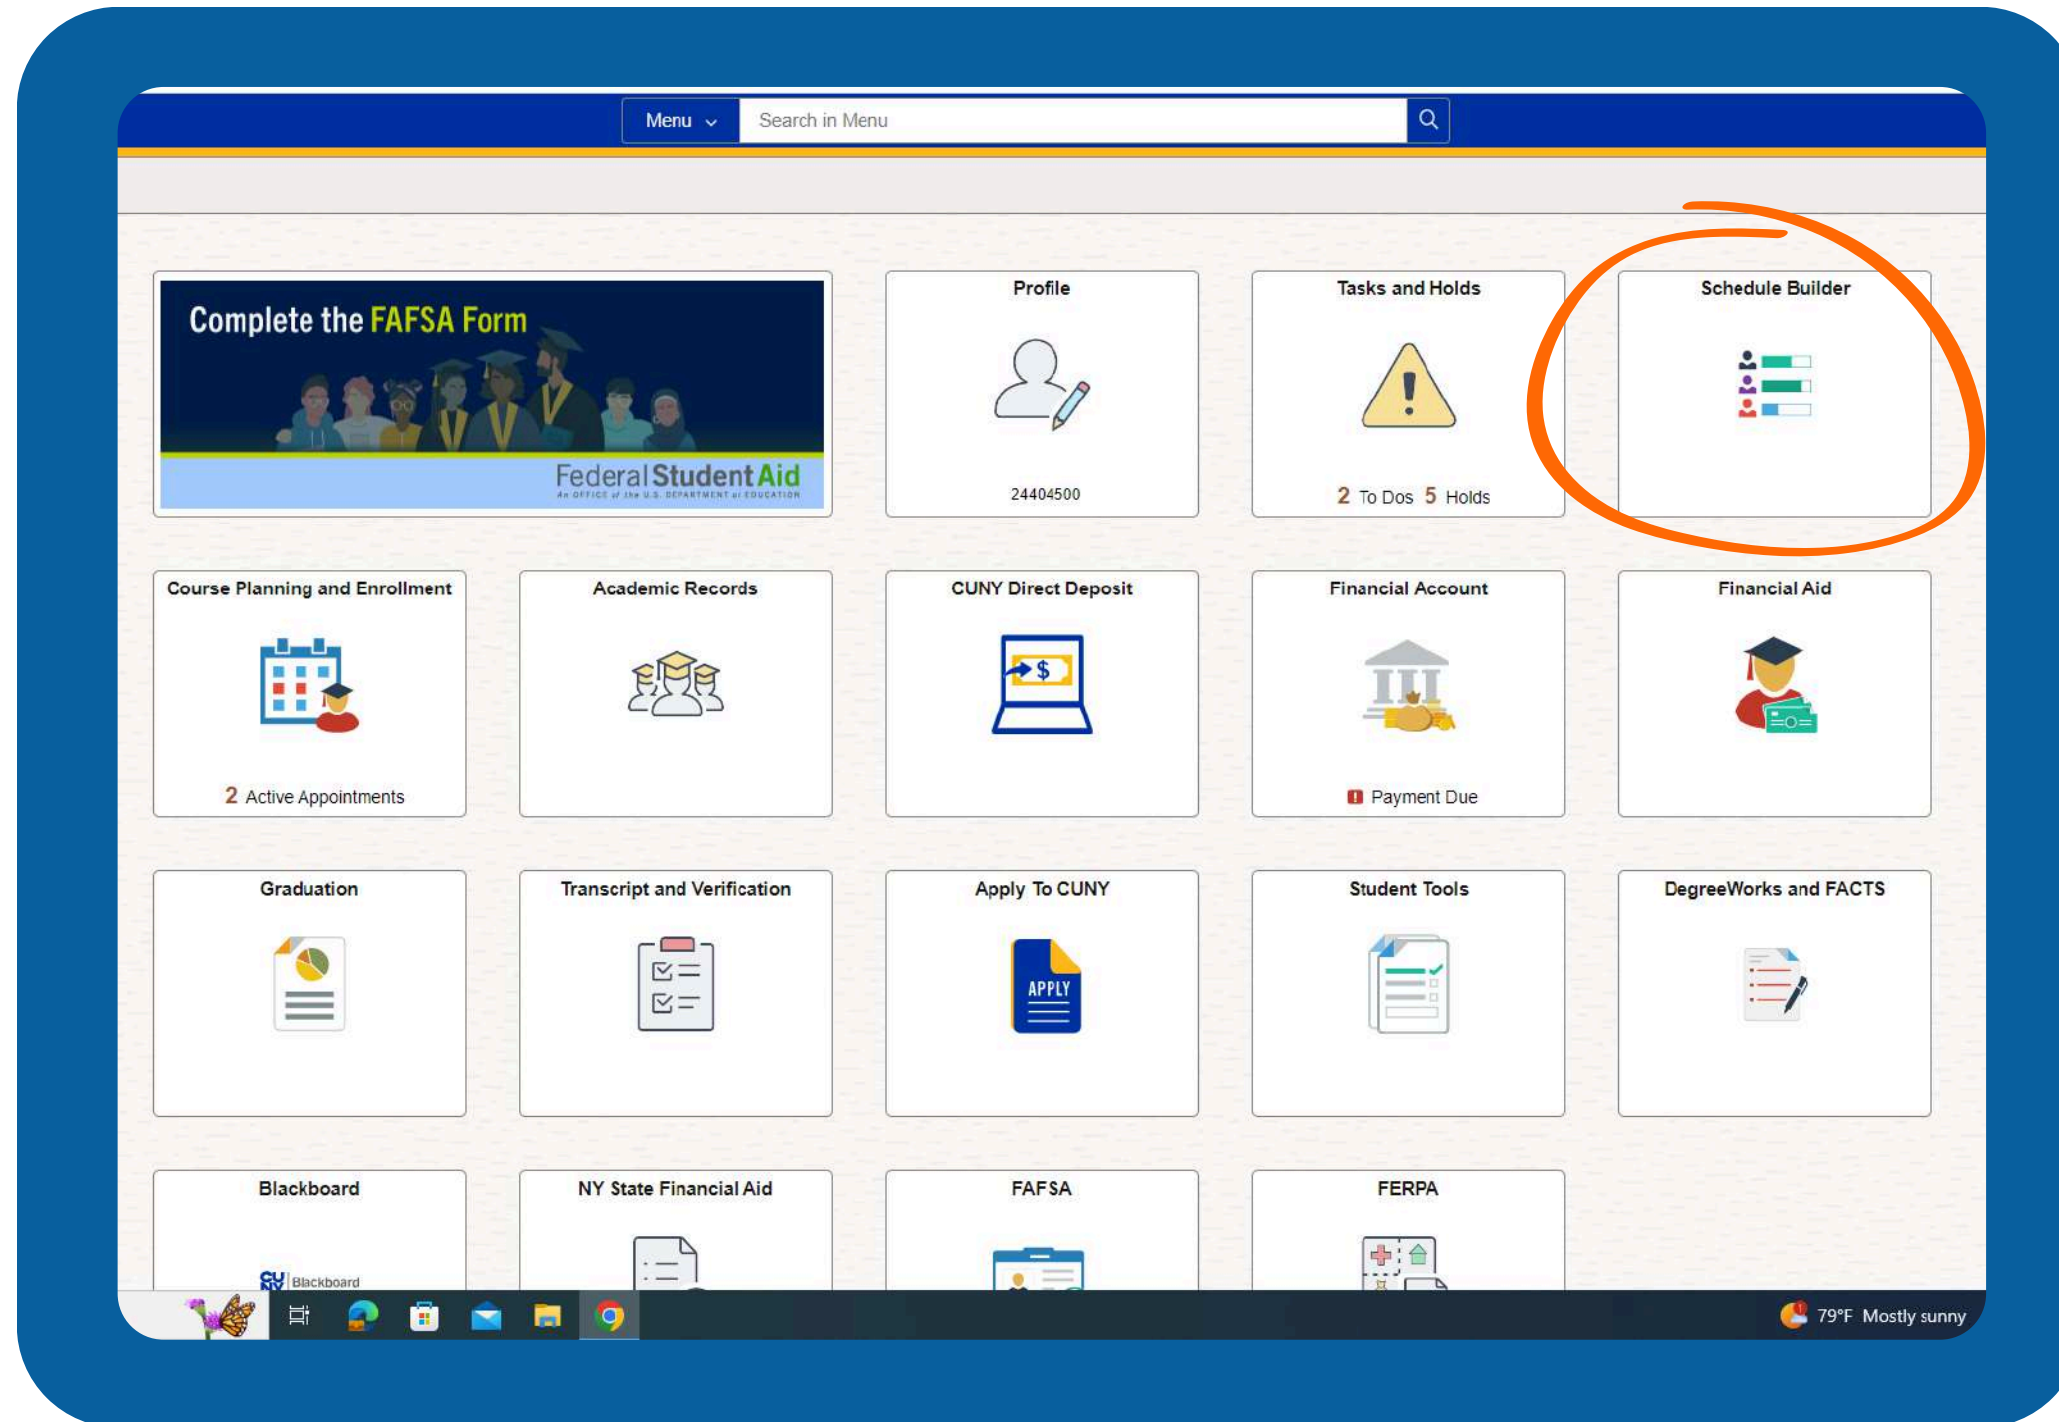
Menu

Search in Menu

Complete the FAFSA Form

Federal Student Aid
An OFFICE of the U.S. DEPARTMENT of EDUCATION

Profile

24404500

Tasks and Holds

2 To Dos 5 Holds

Schedule Builder

Course Planning and Enrollment

2 Active Appointments

Academic Records

CUNY Direct Deposit

Financial Account

Payment Due

Financial Aid

Graduation

Transcript and Verification

Apply To CUNY

APPLY

Student Tools

DegreeWorks and FACTS

Blackboard

Blackboard

NY State Financial Aid

FAFSA

FERPA

79°F Mostly sunny